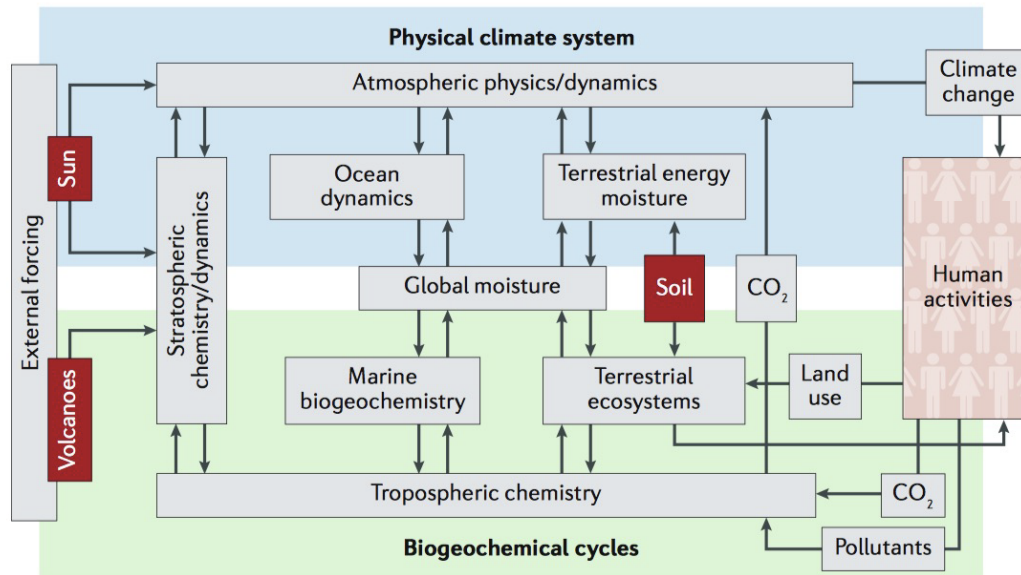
Physical climate system

Atmospheric physics/dynamics

Climate change

External forcing

Sun

Volcanoes

Stratospheric chemistry/dynamics

Ocean dynamics

Terrestrial energy moisture

Global moisture

Soil

$CO_2$

Human activities

Marine biogeochemistry

Terrestrial ecosystems

Land use

Tropospheric chemistry

$CO_2$

Pollutants

Biogeochemical cycles